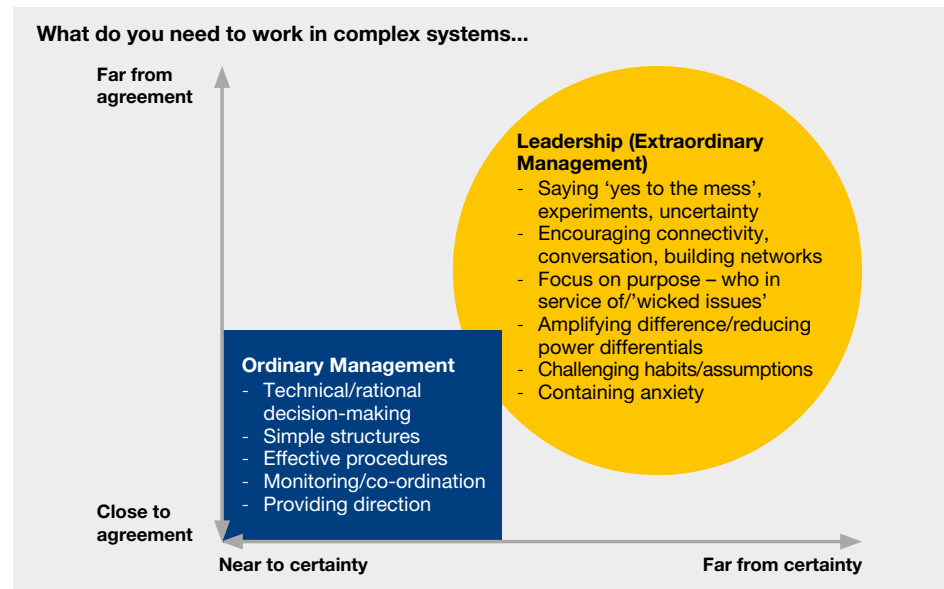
What do you need to work in complex systems...

Far from agreement

Leadership (Extraordinary Management)
- Saying 'yes to the mess', experiments, uncertainty
- Encouraging connectivity, conversation, building networks
- Focus on purpose – who in service of/'wicked issues'
- Amplifying difference/reducing power differentials
- Challenging habits/assumptions
- Containing anxiety

Ordinary Management
- Technical/rational decision-making
- Simple structures
- Effective procedures
- Monitoring/co-ordination
- Providing direction

Close to agreement

Near to certainty

Far from certainty